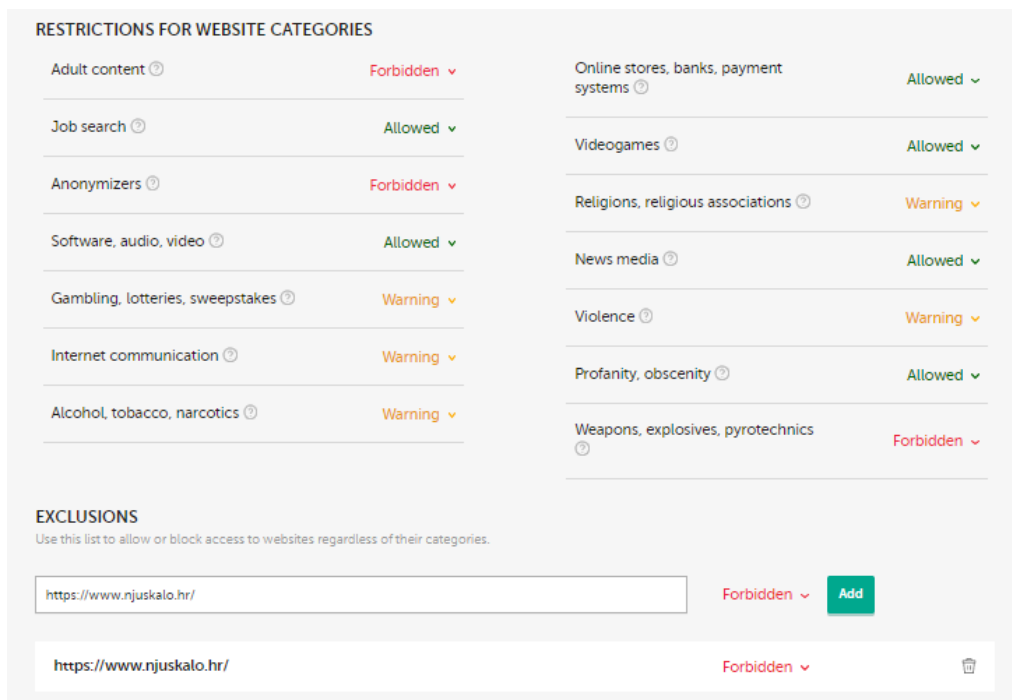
RESTRICTIONS FOR WEBSITE CATEGORIES

| | |
|---|---|
| Adult content | Forbidden |
| Job search | Allowed |
| Anonymizers | Forbidden |
| Software, audio, video | Allowed |
| Gambling, lotteries, sweepstakes | Warning |
| Internet communication | Warning |
| Alcohol, tobacco, narcotics | Warning |

| | |
|---|---|
| Online stores, banks, payment systems | Allowed |
| Videogames | Allowed |
| Religions, religious associations | Warning |
| News media | Allowed |
| Violence | Warning |
| Profanity, obscenity | Allowed |
| Weapons, explosives, pyrotechnics | Forbidden |

EXCLUSIONS

Use this list to allow or block access to websites regardless of their categories.

https://www.njuskalo.hr/ Forbidden Add

https://www.njuskalo.hr/ Forbidden